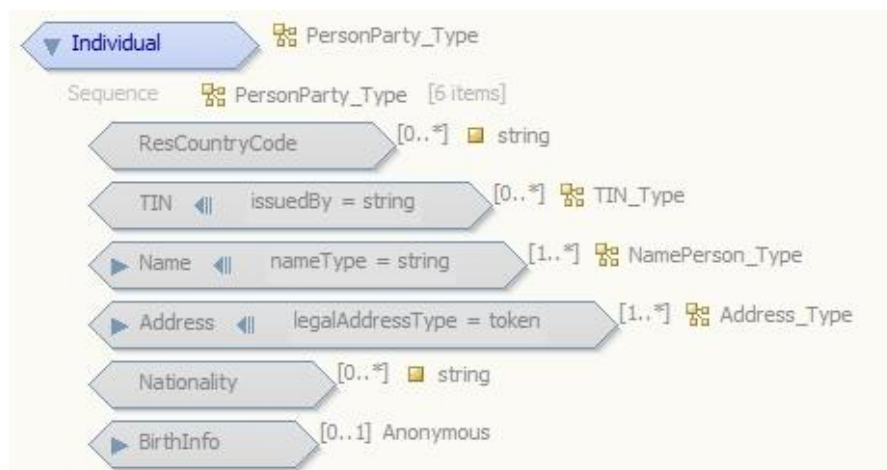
Individual PersonParty_Type

Sequence PersonParty_Type [6 items]

ResCountryCode [0..*] string

TIN issuedBy = string [0..*] TIN_Type

Name nameType = string [1..*] NamePerson_Type

Address legalAddressType = token [1..*] Address_Type

Nationality [0..*] string

BirthInfo [0..1] Anonymous